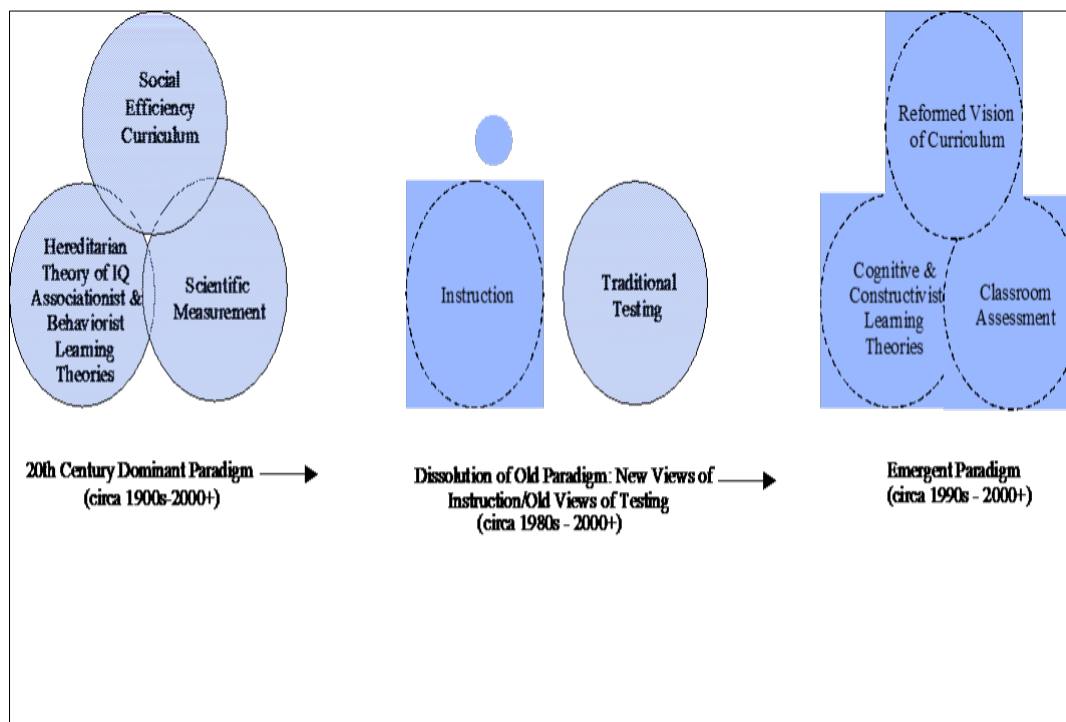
Social Efficiency Curriculum

Hereditarian Theory of IQ Associationist & Behaviorist Learning Theories

Scientific Measurement

Instruction

Traditional Testing

Reformed Vision of Curriculum

Cognitive & Constructivist Learning Theories

Classroom Assessment

20th Century Dominant Paradigm
(circa 1900s-2000+)

Dissolution of Old Paradigm: New Views of Instruction/Old Views of Testing
(circa 1980s - 2000+)

Emergent Paradigm
(circa 1990s - 2000+)